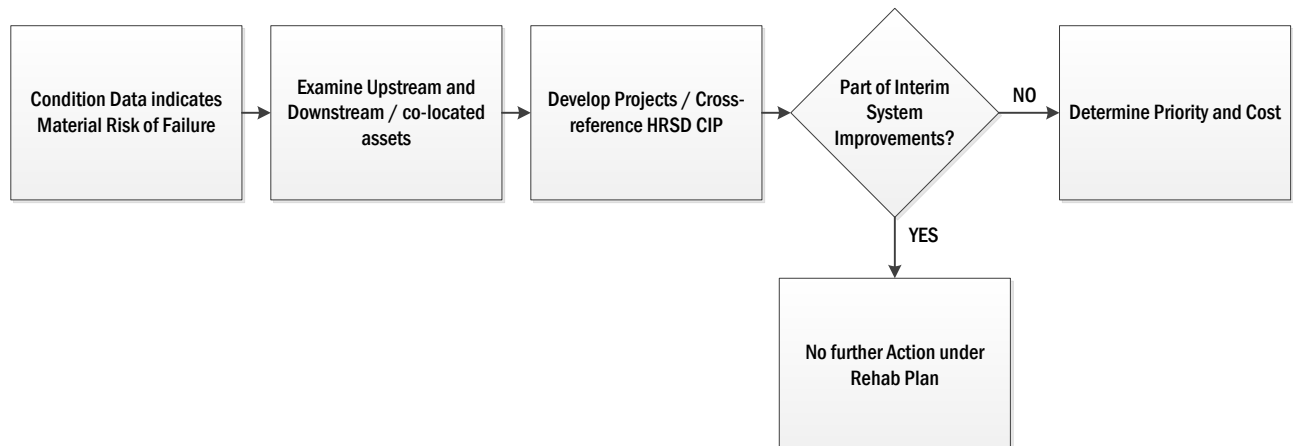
Condition Data indicates Material Risk of Failure

Examine Upstream and Downstream / co-located assets

Develop Projects / Cross-reference HRSD CIP

Part of Interim System Improvements?

NO

Determine Priority and Cost

YES

No further Action under Rehab Plan